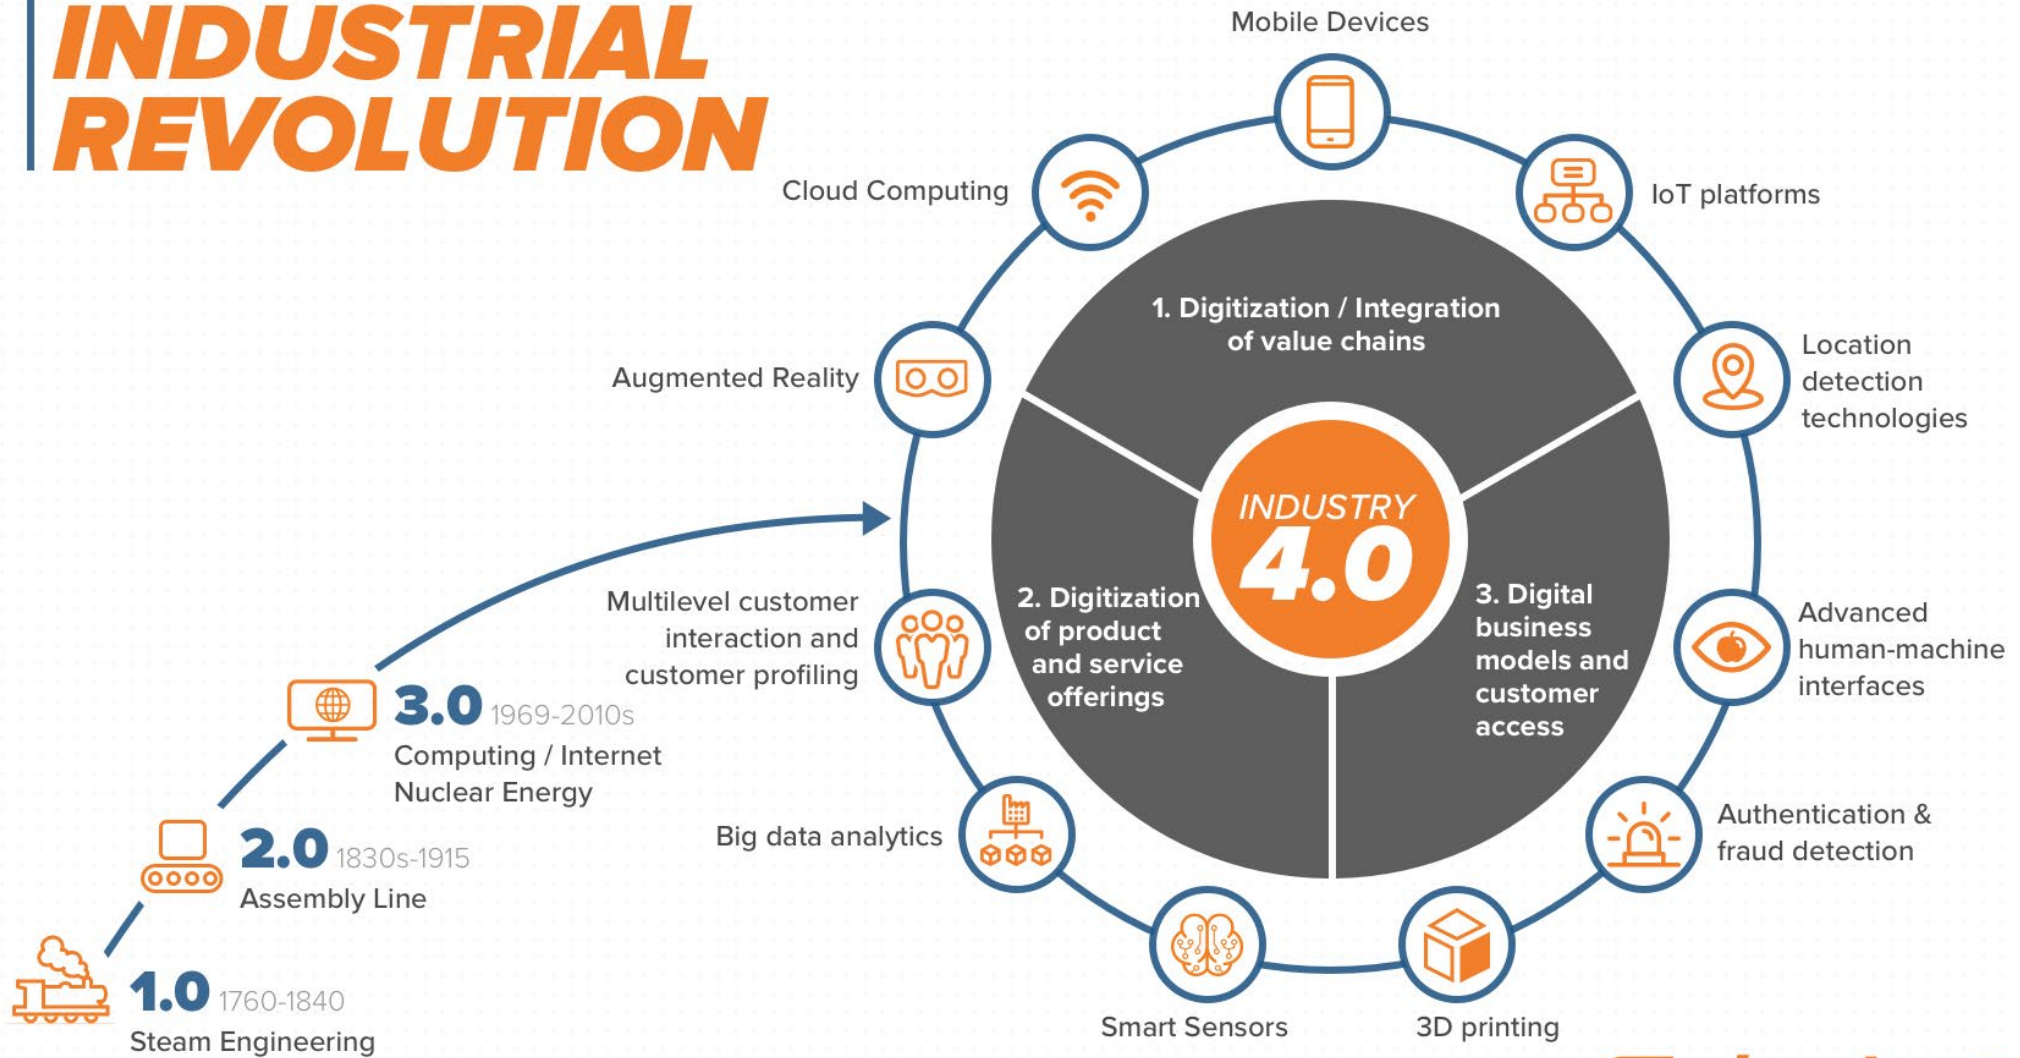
INDUSTRIAL REVOLUTION

1.0 1760-1840
Steam Engineering

2.0 1830s-1915
Assembly Line

3.0 1969-2010s
Computing / Internet
Nuclear Energy

INDUSTRY 4.0

1. Digitization / Integration of value chains

2. Digitization of product and service offerings

3. Digital business models and customer access

Mobile Devices

IoT platforms

Location detection technologies

Advanced human-machine interfaces

Authentication & fraud detection

3D printing

Smart Sensors

Big data analytics

Multilevel customer interaction and customer profiling

Augmented Reality

Cloud Computing